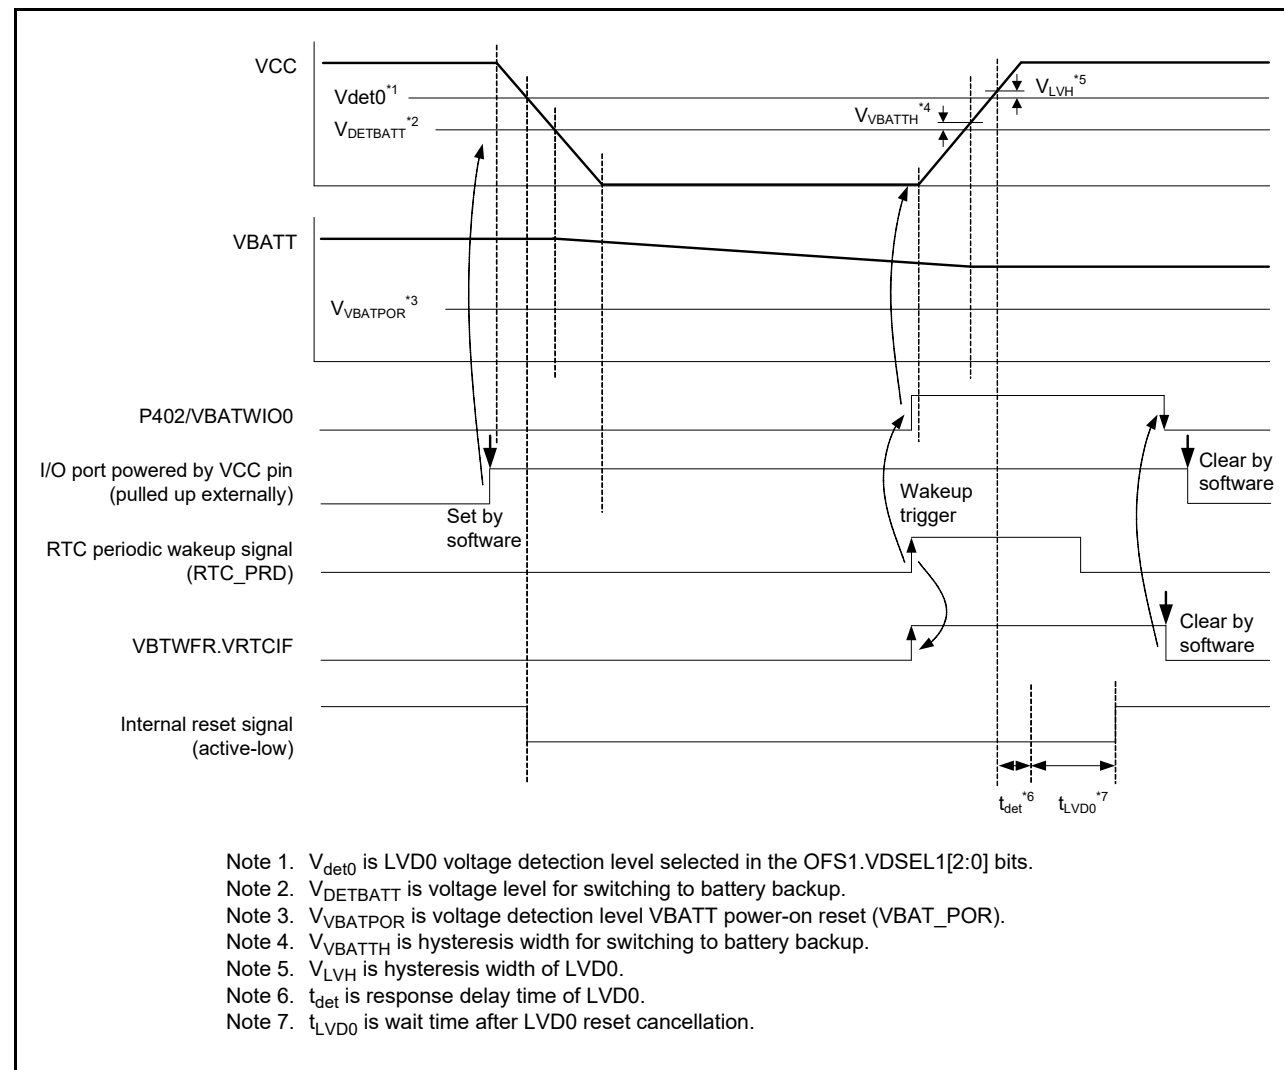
VCC

Vdet0$^{*1}$

$V_{DETBATT}$$^{*2}$

$V_{VBATTH}$$^{*4}$

$V_{LVH}$$^{*5}$

VBATT

$V_{VBATPOR}$$^{*3}$

P402/VBATWIO0

I/O port powered by VCC pin (pulled up externally)

Set by software

Wakeup trigger

Clear by software

RTC periodic wakeup signal (RTC_PRD)

VBTWFR.VRTCIF

Clear by software

Internal reset signal (active-low)

$t_{det}$$^{*6}$

$t_{LVD0}$$^{*7}$

Note 1. $V_{det0}$ is LVD0 voltage detection level selected in the OFS1.VDSEL1[2:0] bits.
Note 2. $V_{DETBATT}$ is voltage level for switching to battery backup.
Note 3. $V_{VBATPOR}$ is voltage detection level VBATT power-on reset (VBAT_POR).
Note 4. $V_{VBATTH}$ is hysteresis width for switching to battery backup.
Note 5. $V_{LVH}$ is hysteresis width of LVD0.
Note 6. $t_{det}$ is response delay time of LVD0.
Note 7. $t_{LVD0}$ is wait time after LVD0 reset cancellation.